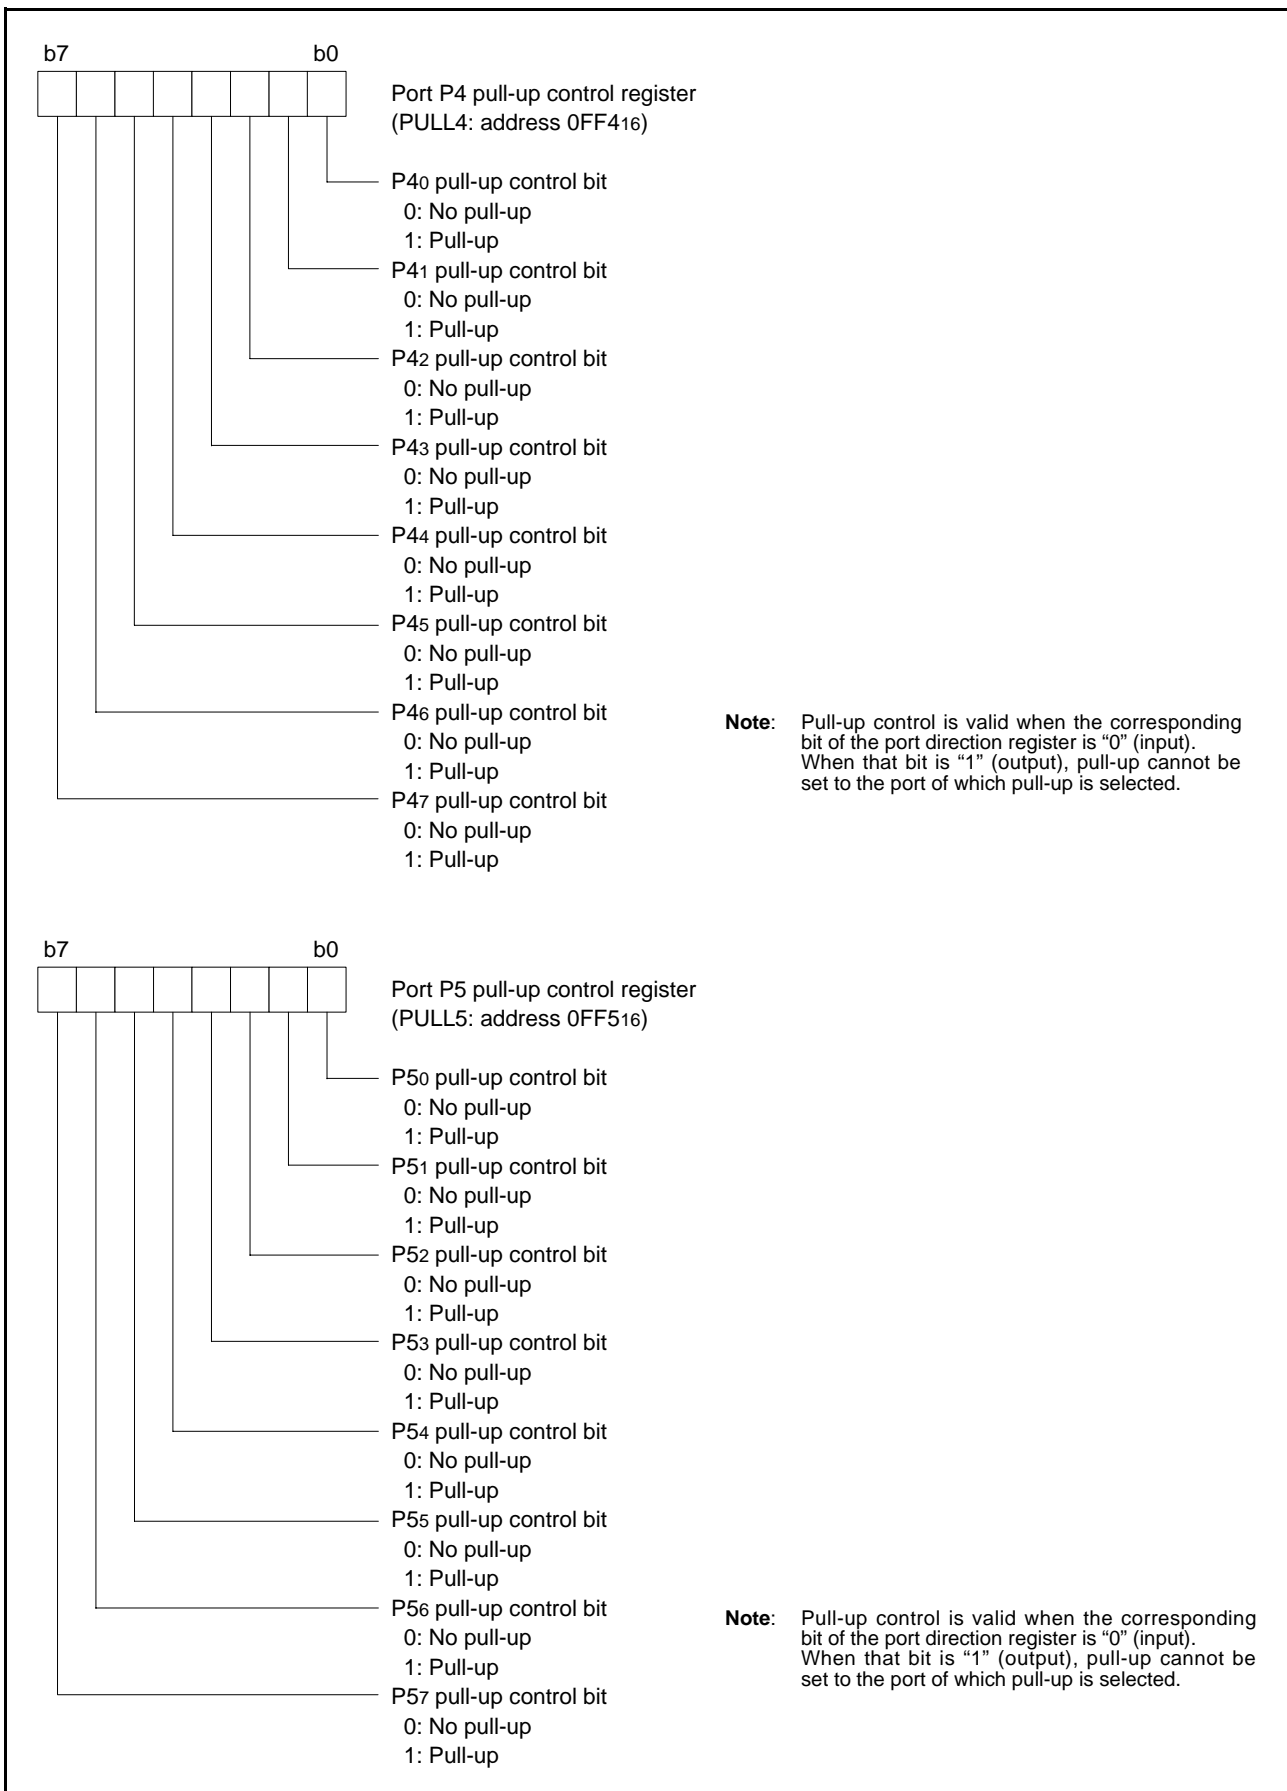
b7 b0

Port P4 pull-up control register (PULL4: address $0FF4_{16}$)

$P4_0$ pull-up control bit
0: No pull-up
1: Pull-up
$P4_1$ pull-up control bit
0: No pull-up
1: Pull-up
$P4_2$ pull-up control bit
0: No pull-up
1: Pull-up
$P4_3$ pull-up control bit
0: No pull-up
1: Pull-up
$P4_4$ pull-up control bit
0: No pull-up
1: Pull-up
$P4_5$ pull-up control bit
0: No pull-up
1: Pull-up
$P4_6$ pull-up control bit
0: No pull-up
1: Pull-up
$P4_7$ pull-up control bit
0: No pull-up
1: Pull-up

**Note**: Pull-up control is valid when the corresponding bit of the port direction register is "0" (input). When that bit is "1" (output), pull-up cannot be set to the port of which pull-up is selected.

b7 b0

Port P5 pull-up control register (PULL5: address $0FF5_{16}$)

$P5_0$ pull-up control bit
0: No pull-up
1: Pull-up
$P5_1$ pull-up control bit
0: No pull-up
1: Pull-up
$P5_2$ pull-up control bit
0: No pull-up
1: Pull-up
$P5_3$ pull-up control bit
0: No pull-up
1: Pull-up
$P5_4$ pull-up control bit
0: No pull-up
1: Pull-up
$P5_5$ pull-up control bit
0: No pull-up
1: Pull-up
$P5_6$ pull-up control bit
0: No pull-up
1: Pull-up
$P5_7$ pull-up control bit
0: No pull-up
1: Pull-up

**Note**: Pull-up control is valid when the corresponding bit of the port direction register is "0" (input). When that bit is "1" (output), pull-up cannot be set to the port of which pull-up is selected.